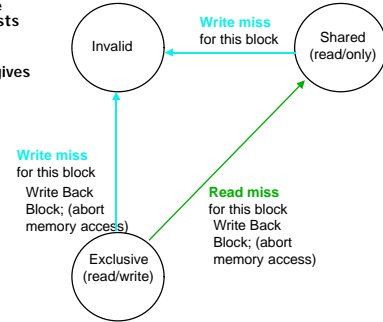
e
sts

gives

Invalid

Write miss
for this block

Shared
(read/only)

Write miss
for this block
Write Back
Block; (abort
memory access)

Read miss
for this block
Write Back
Block; (abort
memory access)

Exclusive
(read/write)